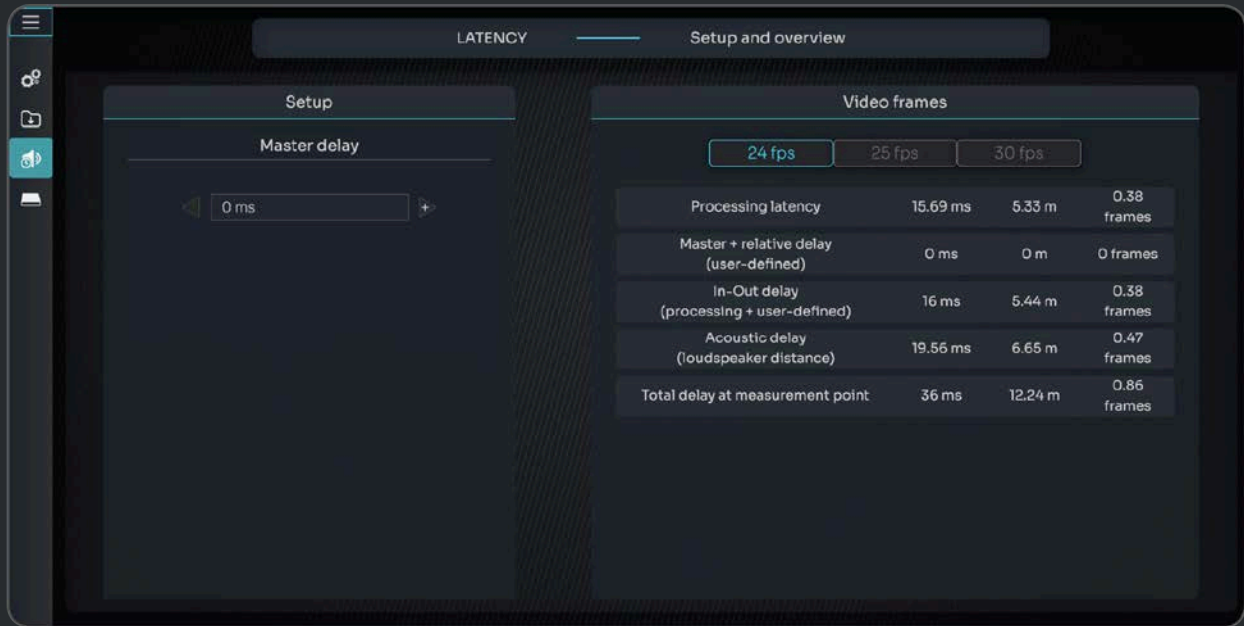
LATENCY Setup and overview

Setup

Master delay

0 ms

Video frames

24 fps 25 fps 30 fps

| | | | |
|---|---|---|---|
| Processing latency | 15.69 ms | 5.33 m | 0.38 frames |
| Master + relative delay (user-defined) | 0 ms | 0 m | 0 frames |
| In-Out delay (processing + user-defined) | 16 ms | 5.44 m | 0.38 frames |
| Acoustic delay (loudspeaker distance) | 19.56 ms | 6.65 m | 0.47 frames |
| Total delay at measurement point | 36 ms | 12.24 m | 0.86 frames |